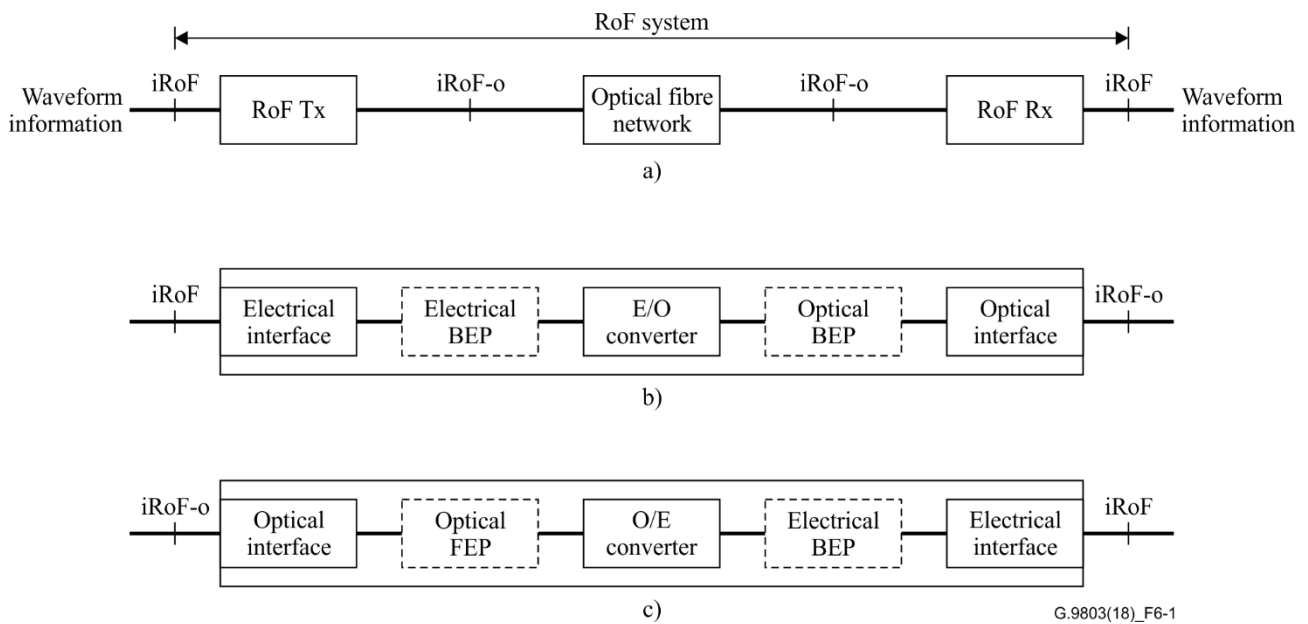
RoF system

Waveform information
iRoF
RoF Tx
iRoF-o
Optical fibre network
iRoF-o
RoF Rx
iRoF
Waveform information

a)

iRoF
Electrical interface
Electrical BEP
E/O converter
Optical BEP
Optical interface
iRoF-o

b)

iRoF-o
Optical interface
Optical FEP
O/E converter
Electrical BEP
Electrical interface
iRoF

c)

G.9803(18)_F6-1